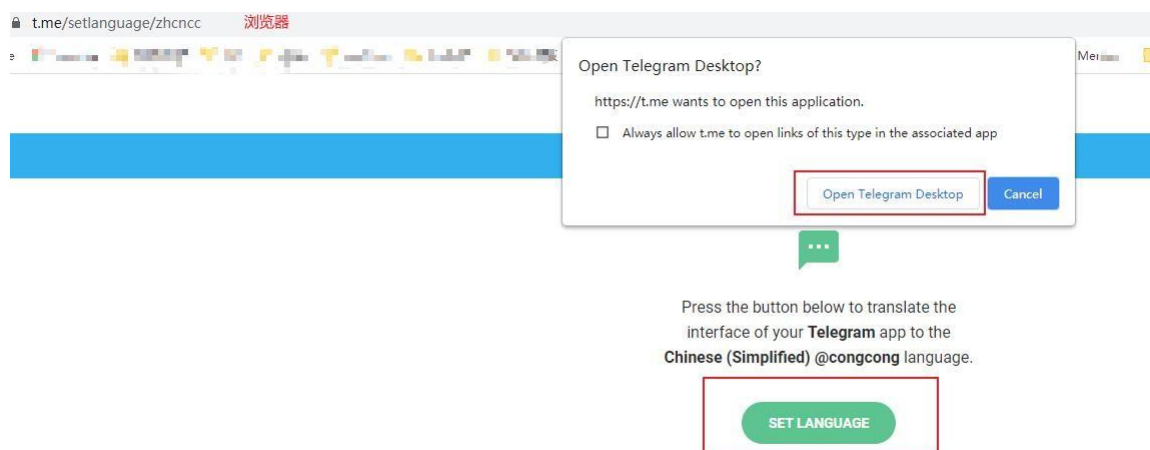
t.me/setlanguage/zhcncc 浏览器

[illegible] Mer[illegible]

Open Telegram Desktop?

https://t.me wants to open this application.

Always allow t.me to open links of this type in the associated app

Open Telegram Desktop

Cancel

...

Press the button below to translate the interface of your **Telegram** app to the **Chinese (Simplified) @congcong** language.

SET LANGUAGE